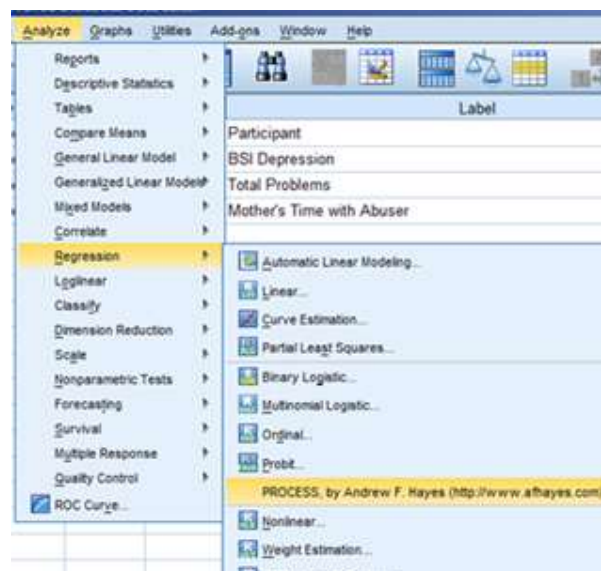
Analyze Graphs Utilities Add-ons Window Help

Reports
Descriptive Statistics
Tables
Compare Means
General Linear Model
Generalized Linear Models
Mixed Models
Correlate
Regression
Loglinear
Classify
Dimension Reduction
Scale
Nonparametric Tests
Forecasting
Survival
Multiple Response
Quality Control
ROC Curve...

Label
Participant
BSI Depression
Total Problems
Mother's Time with Abuser

Automatic Linear Modeling...
Linear...
Curve Estimation...
Partial Least Squares...
Binary Logistic...
Multinomial Logistic...
Ordinal...
Probit...
PROCESS, by Andrew F. Hayes (http://www.afhayes.com)
Nonlinear...
Weight Estimation...